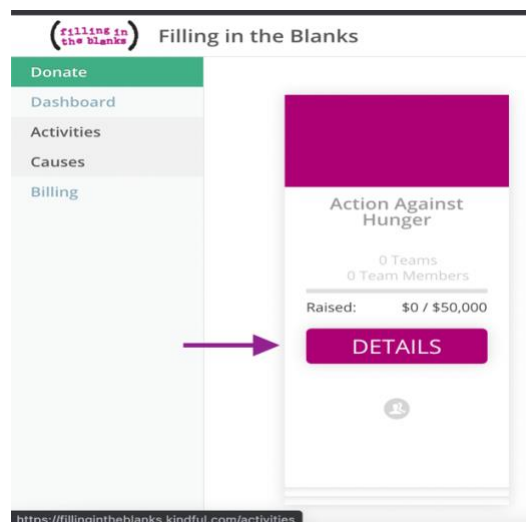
filling in the blanks Filling in the Blanks

Donate
Dashboard
Activities
Causes
Billing

Action Against Hunger

0 Teams
0 Team Members

Raised: $0 / $50,000

DETAILS

https://fillingintheblanks.kindful.com/activities